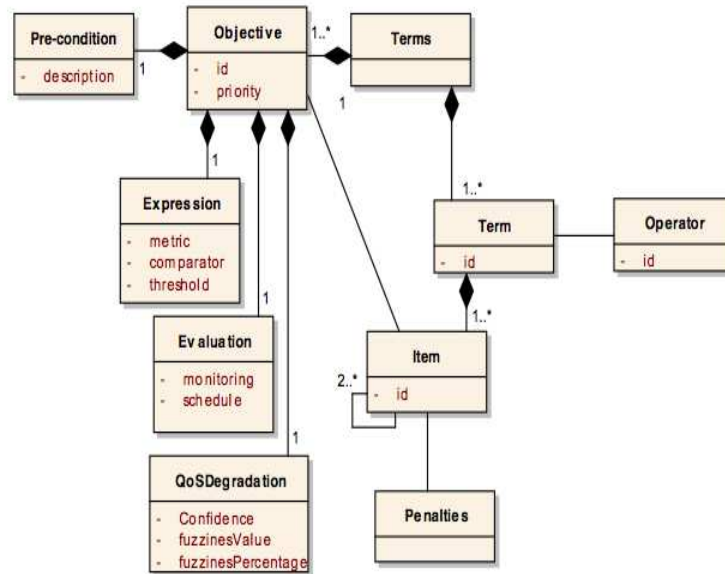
Pre-condition
- description

1

Objective
- id
- priority

1..*

Terms

1

1

Expression
- metric
- comparator
- threshold

1

Evaluation
- monitoring
- schedule

1

QoSDegradation
- Confidence
- fuzzinesValue
- fuzzinesPercentage

1..*

Term
- id

Operator
- id

1..*

Item
- id

2..*

Penalties